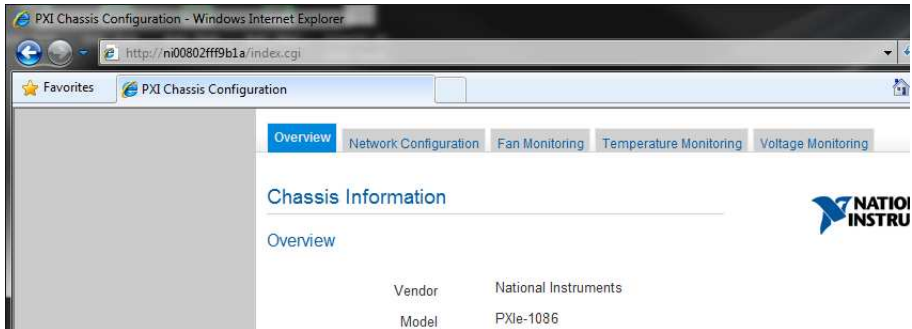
PXI Chassis Configuration - Windows Internet Explorer

http://ni00802fff9b1a/index.cgi

Favorites

PXI Chassis Configuration

Overview

Network Configuration

Fan Monitoring

Temperature Monitoring

Voltage Monitoring

Chassis Information

NATIO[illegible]
INSTRU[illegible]

Overview

| Vendor | National Instruments |
|---|---|
| Model | PXIe-1086 |